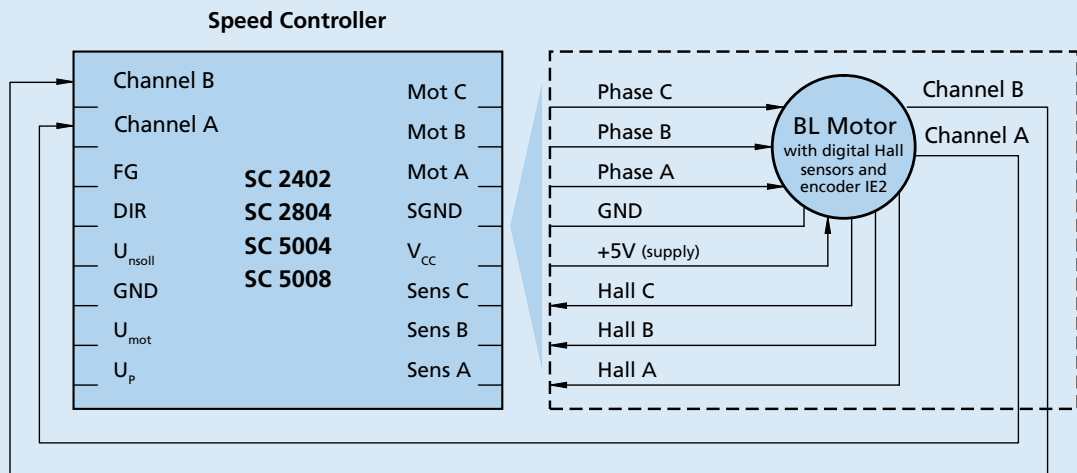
Speed Controller

Channel B
Channel A
FG
DIR
$U_{nsoll}$
GND
$U_{mot}$
$U_P$

SC 2402
SC 2804
SC 5004
SC 5008

Mot C
Mot B
Mot A
SGND
$V_{CC}$
Sens C
Sens B
Sens A

Phase C
Phase B
Phase A
GND
+5V (supply)
Hall C
Hall B
Hall A

BL Motor
with digital Hall sensors and encoder IE2

Channel B
Channel A